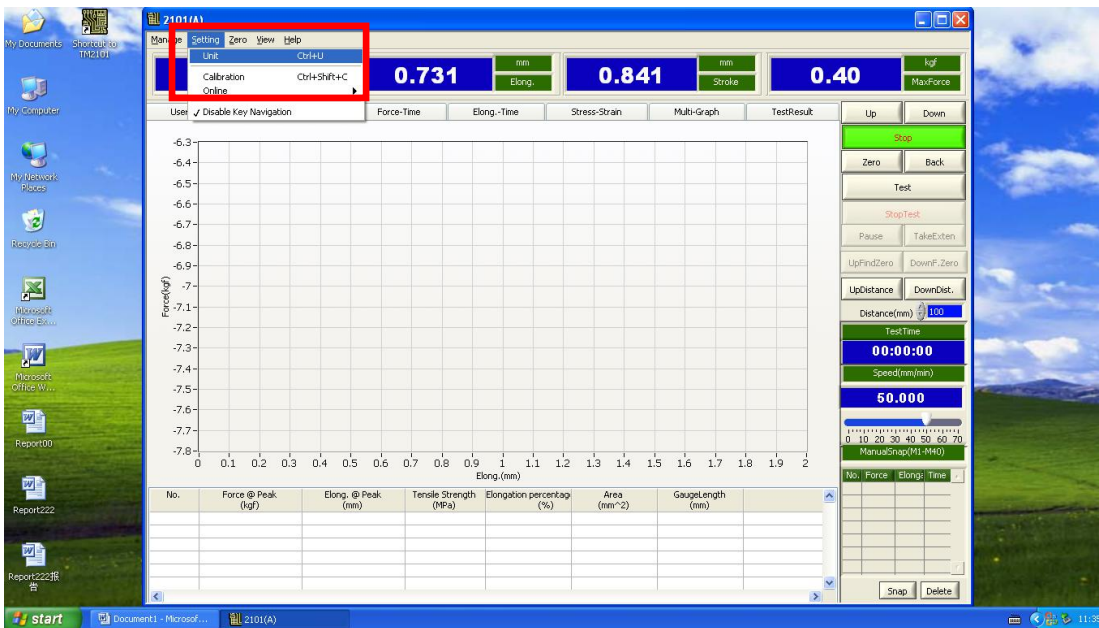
My Documents
Shortcut to TM2101
My Computer
My Network Places
Recycle Bin
Microsoft Office Ex...
Microsoft Office W...
Report00
Report222
Report222报告

2101(A)

Manage Setting Zero View Help
Unit Ctrl+U
Calibration Ctrl+Shift+C
Online
User ✓ Disable Key Navigation

0.731 mm Elong.
0.841 mm Stroke
0.40 kgf MaxForce

Force-Time | Elong.-Time | Stress-Strain | Multi-Graph | TestResult

Force(kgf)
-6.3 -6.4 -6.5 -6.6 -6.7 -6.8 -6.9 -7 -7.1 -7.2 -7.3 -7.4 -7.5 -7.6 -7.7 -7.8
0 0.1 0.2 0.3 0.4 0.5 0.6 0.7 0.8 0.9 1 1.1 1.2 1.3 1.4 1.5 1.6 1.7 1.8 1.9 2
Elong.(mm)

| No. | Force @ Peak (kgf) | Elong. @ Peak (mm) | Tensile Strength (MPa) | Elongation percentage (%) | Area (mm^2) | GaugeLength (mm) |
|---|---|---|---|---|---|---|

Up Down
Stop
Zero Back
Test
StopTest
Pause TakeExten
UpFindZero DownF.Zero
UpDistance DownDist.
Distance(mm) 100
TestTime
00:00:00
Speed(mm/min)
50.000
0 10 20 30 40 50 60 70
ManualSnap(M1-M40)
No. Force Elong. Time
Snap Delete

start
Document1 - Microsof...
2101(A)
11:39